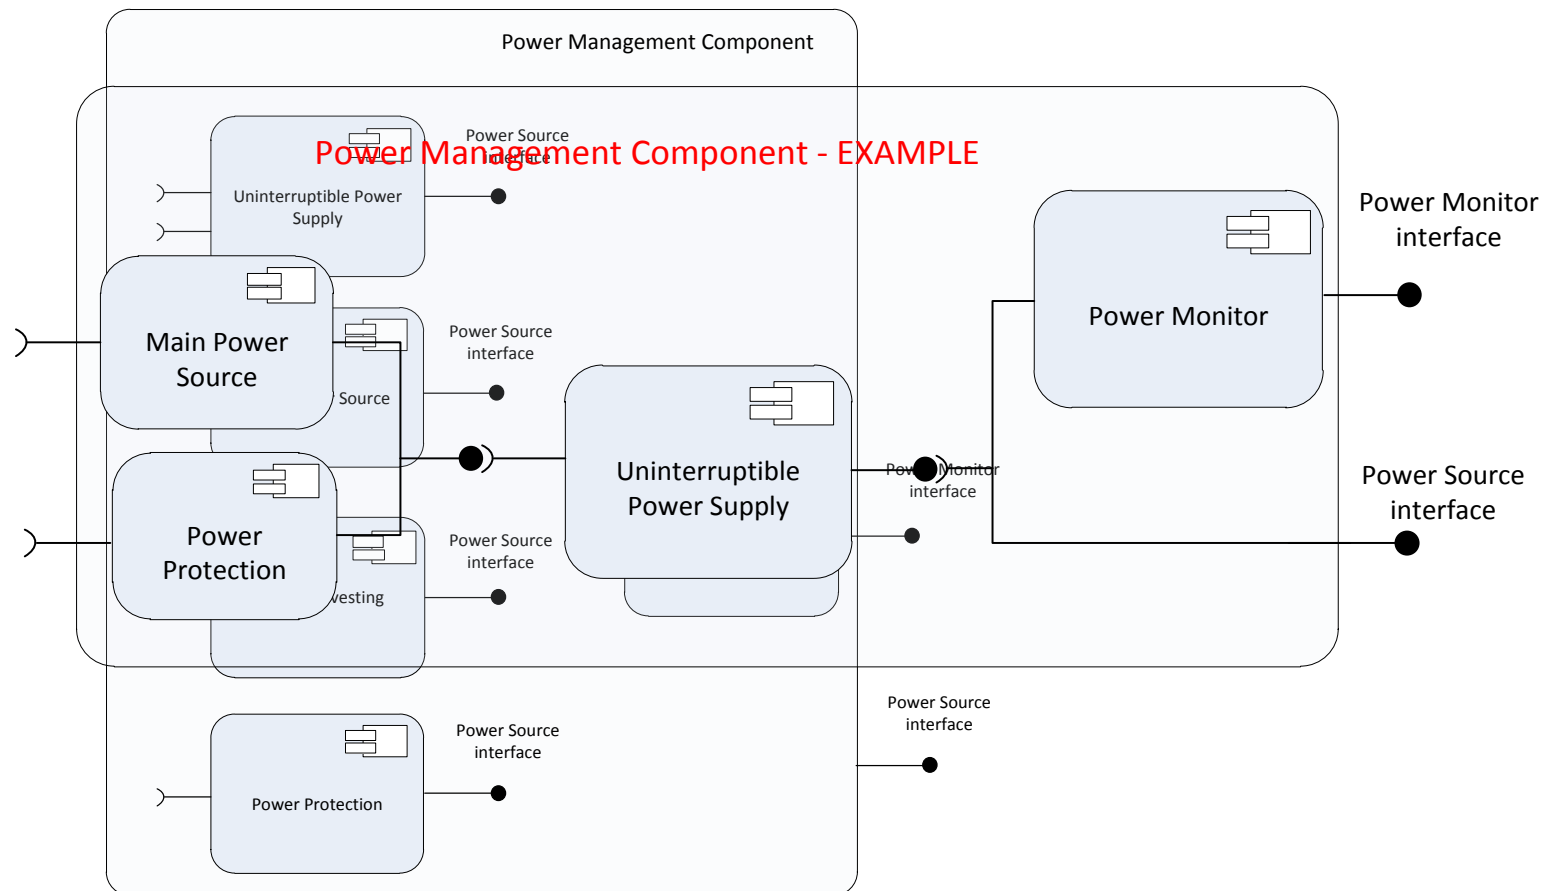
Power Management Component

Power Source interface

Power Management Component - EXAMPLE

Uninterruptible Power Supply

Power Monitor interface

Power Monitor

Main Power Source

Power Source interface

Source

Uninterruptible Power Supply

Power Monitor interface

Power Source interface

Power Protection

Power Source interface

vesting

Power Source interface

Power Source interface

Power Protection